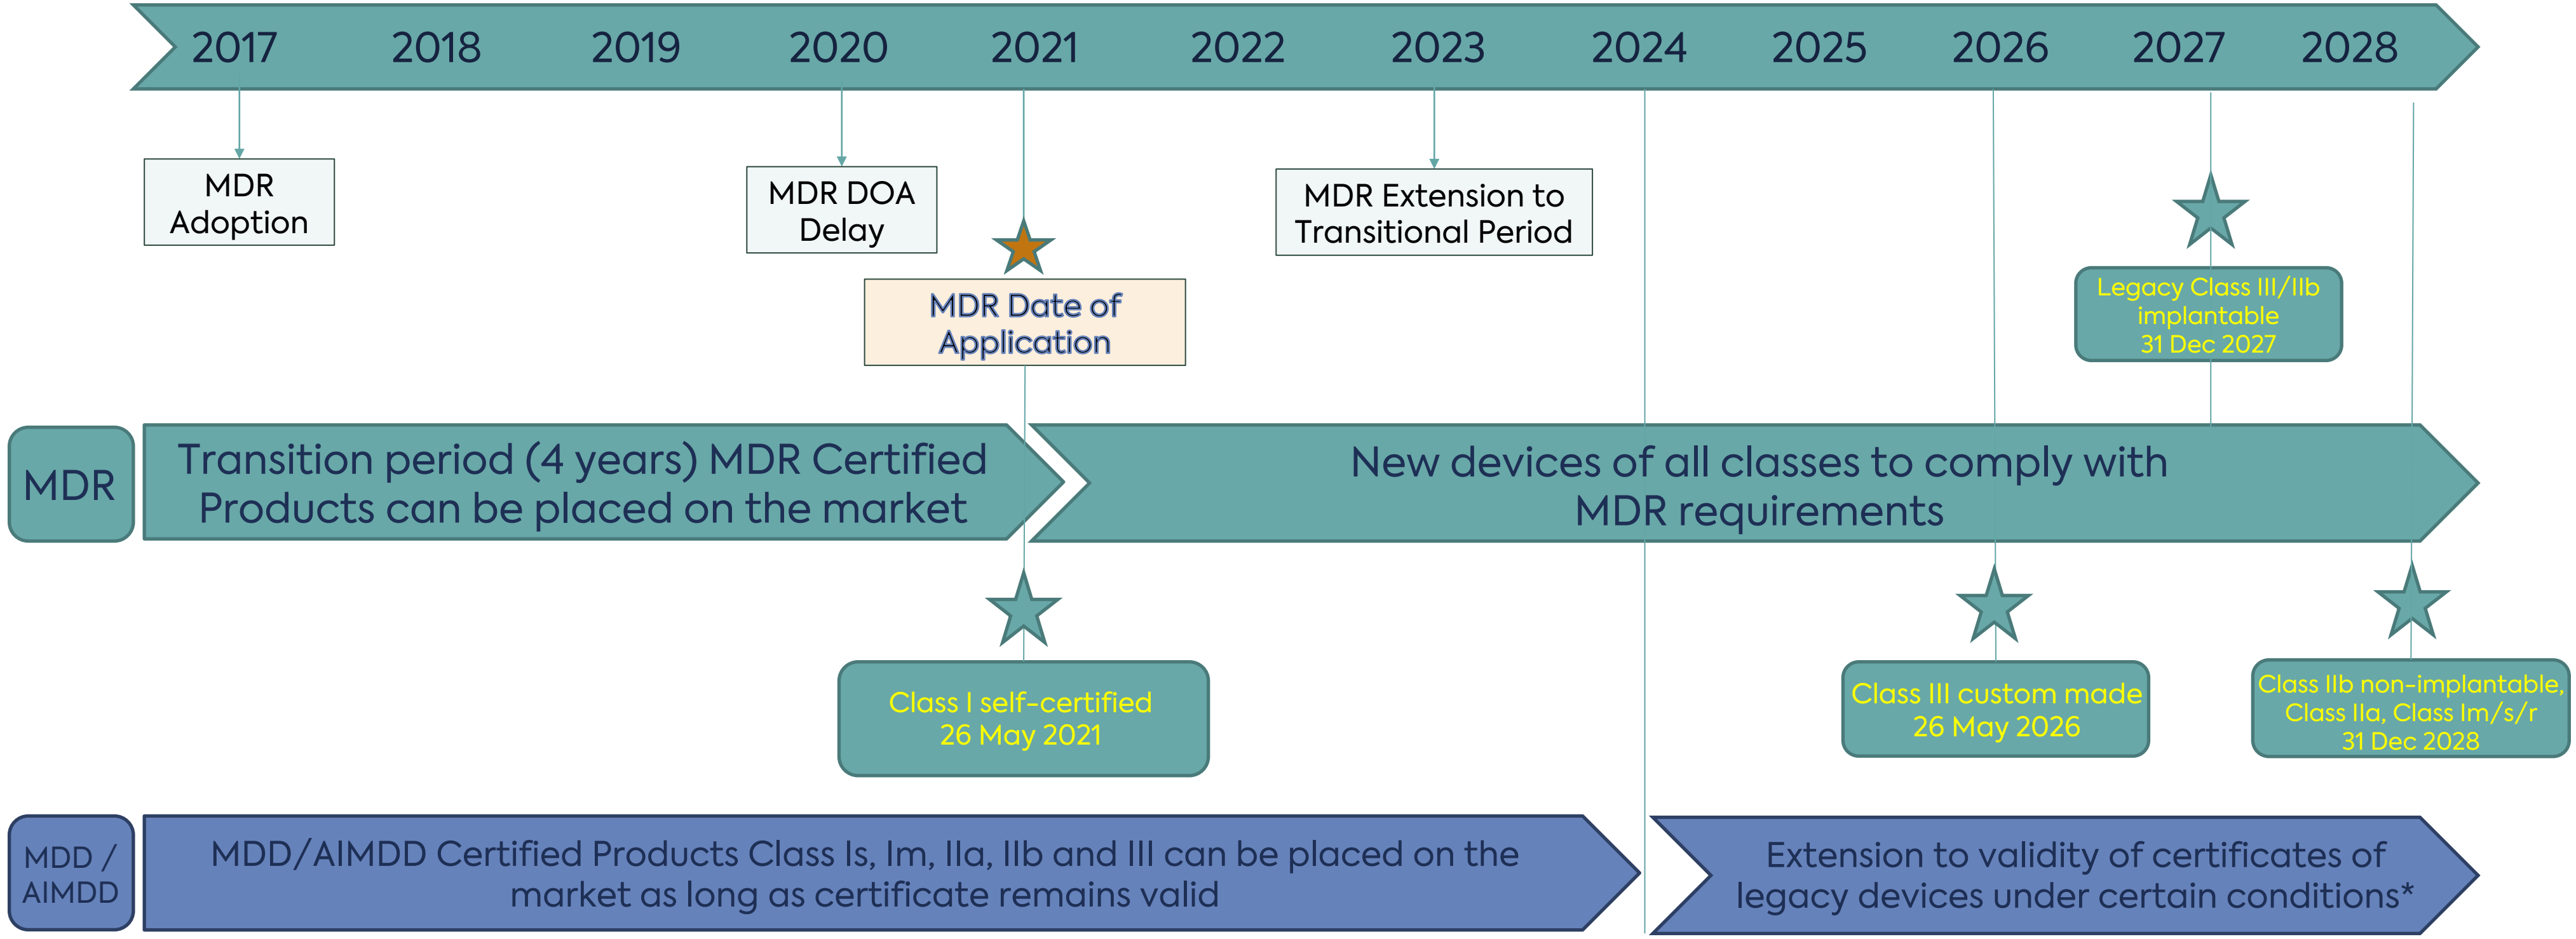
2017 2018 2019 2020 2021 2022 2023 2024 2025 2026 2027 2028

MDR Adoption

MDR DOA Delay

MDR Date of Application

MDR Extension to Transitional Period

Legacy Class III/IIb implantable 31 Dec 2027

MDR

Transition period (4 years) MDR Certified Products can be placed on the market

New devices of all classes to comply with MDR requirements

Class I self-certified 26 May 2021

Class III custom made 26 May 2026

Class IIb non-implantable, Class IIa, Class Im/s/r 31 Dec 2028

MDD / AIMDD

MDD/AIMDD Certified Products Class Is, Im, IIa, IIb and III can be placed on the market as long as certificate remains valid

Extension to validity of certificates of legacy devices under certain conditions*